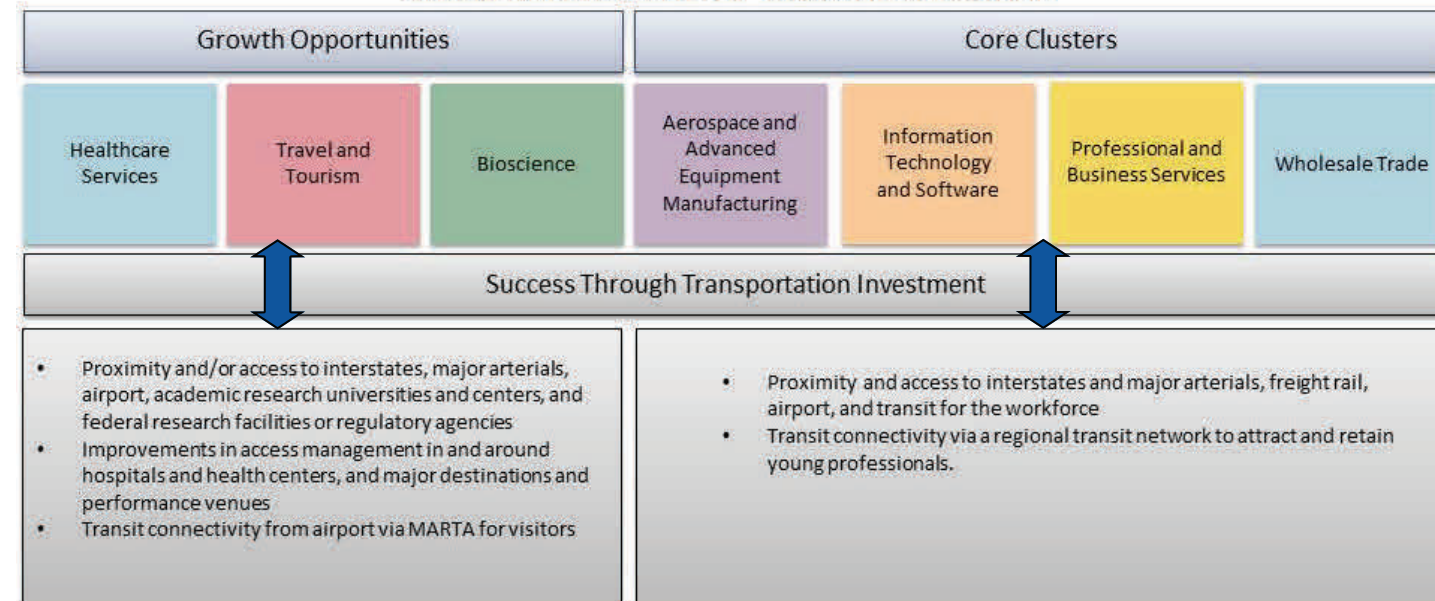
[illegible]

Growth Opportunities

Core Clusters

Healthcare Services

Travel and Tourism

Bioscience

Aerospace and Advanced Equipment Manufacturing

Information Technology and Software

Professional and Business Services

Wholesale Trade

Success Through Transportation Investment

- Proximity and/or access to interstates, major arterials, airport, academic research universities and centers, and federal research facilities or regulatory agencies
- Improvements in access management in and around hospitals and health centers, and major destinations and performance venues
- Transit connectivity from airport via MARTA for visitors

- Proximity and access to interstates and major arterials, freight rail, airport, and transit for the workforce
- Transit connectivity via a regional transit network to attract and retain young professionals.